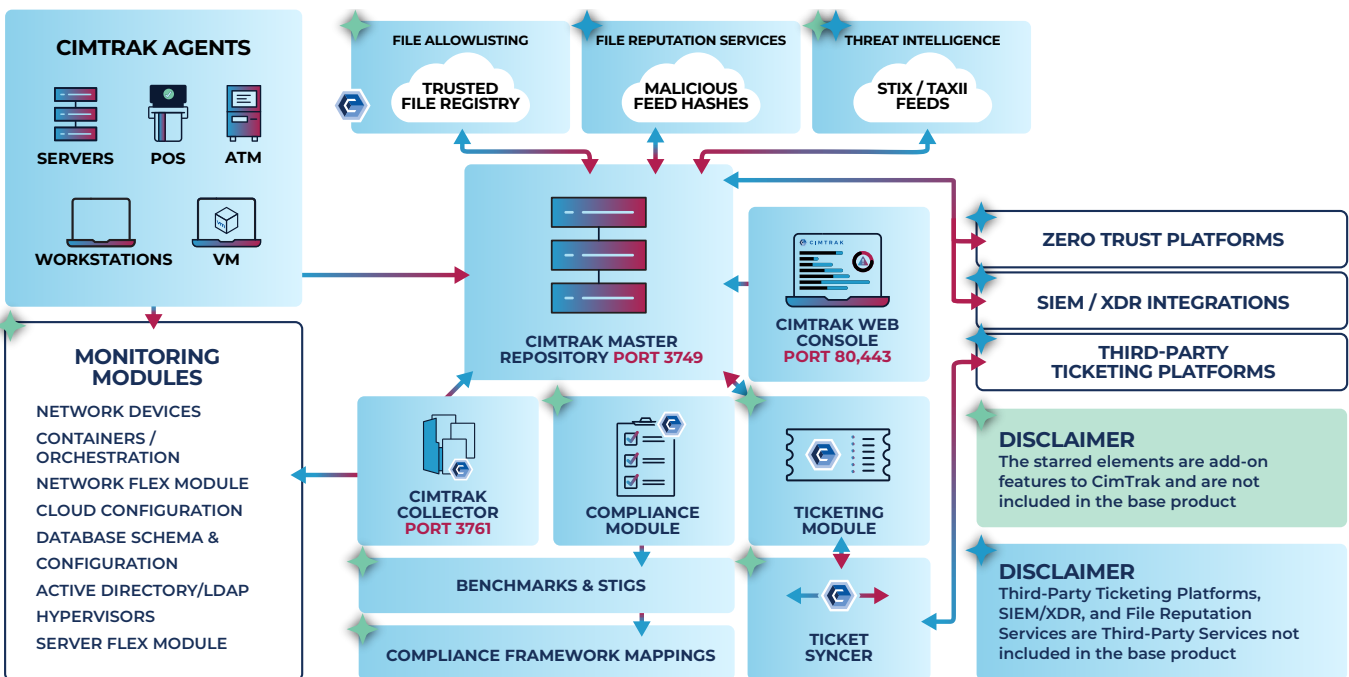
CIMTRAK AGENTS

SERVERS

POS

ATM

WORKSTATIONS

VM

FILE ALLOWLISTING

TRUSTED FILE REGISTRY

FILE REPUTATION SERVICES

MALICIOUS FEED HASHES

THREAT INTELLIGENCE

STIX / TAXII FEEDS

CIMTRAK MASTER REPOSITORY PORT 3749

CIMTRAK

CIMTRAK WEB CONSOLE PORT 80,443

ZERO TRUST PLATFORMS

SIEM / XDR INTEGRATIONS

THIRD-PARTY TICKETING PLATFORMS

MONITORING MODULES

NETWORK DEVICES

CONTAINERS / ORCHESTRATION

NETWORK FLEX MODULE

CLOUD CONFIGURATION

DATABASE SCHEMA & CONFIGURATION

ACTIVE DIRECTORY/LDAP

HYPERVISORS

SERVER FLEX MODULE

CIMTRAK COLLECTOR PORT 3761

COMPLIANCE MODULE

TICKETING MODULE

BENCHMARKS & STIGS

COMPLIANCE FRAMEWORK MAPPINGS

TICKET SYNCER

DISCLAIMER
The starred elements are add-on features to CimTrak and are not included in the base product

DISCLAIMER
Third-Party Ticketing Platforms, SIEM/XDR, and File Reputation Services are Third-Party Services not included in the base product